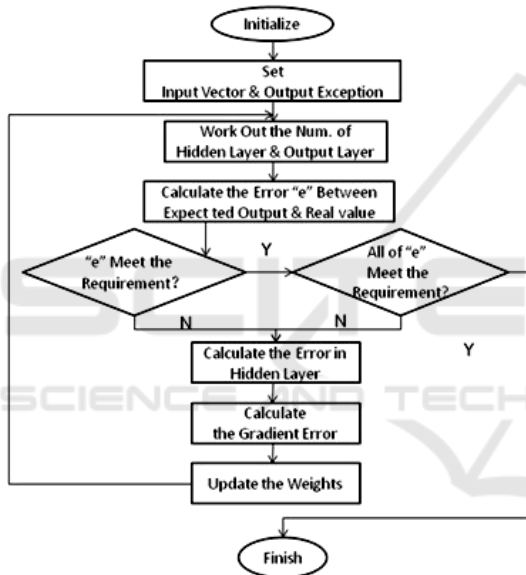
Initialize

Set
Input Vector & Output Exception

Work Out the Num. of
Hidden Layer & Output Layer

Calculate the Error "e" Between
Expect ted Output & Real value

"e" Meet the
Requirement?

Y

All of "e"
Meet the
Requirement?

N

N

Y

Calculate the Error in
Hidden Layer

Calculate
the Gradient Error

Update the Weights

Finish

SCIENCE AND TECH